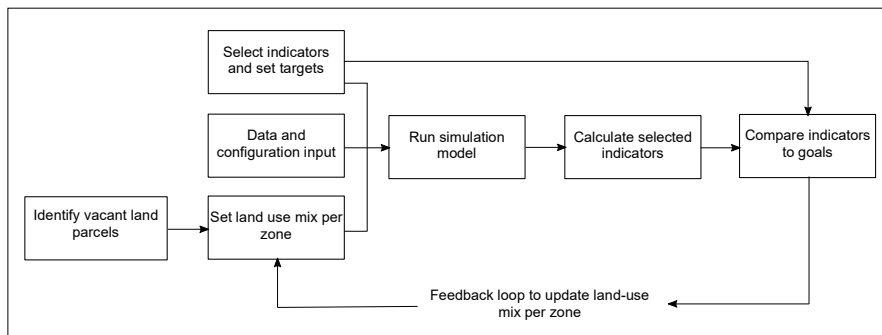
Select indicators and set targets

Data and configuration input

Identify vacant land parcels

Set land use mix per zone

Run simulation model

Calculate selected indicators

Compare indicators to goals

Feedback loop to update land-use mix per zone